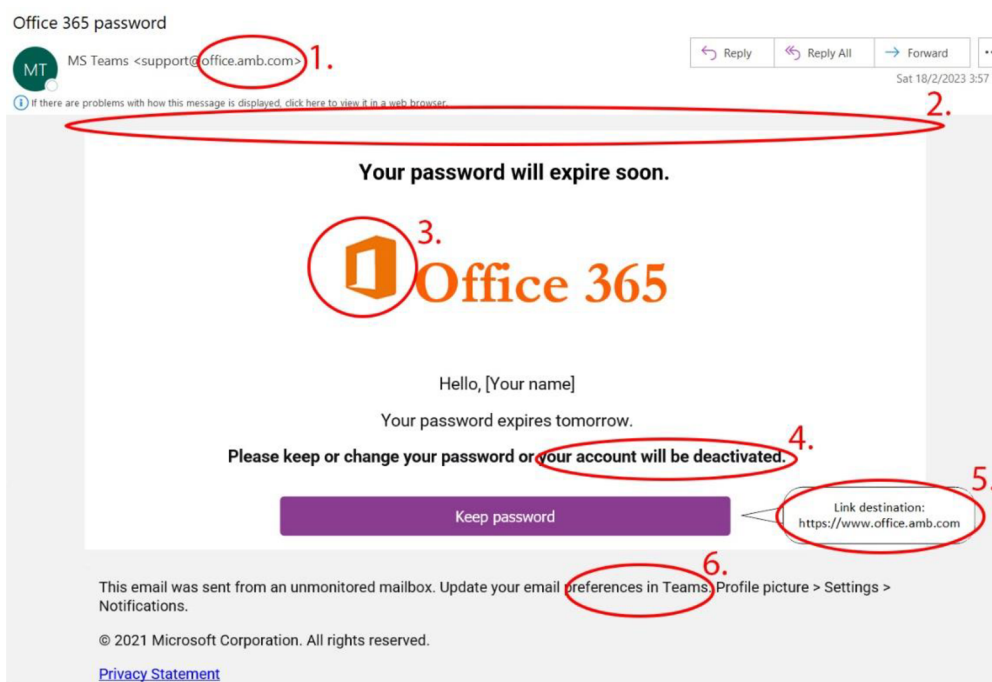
Office 365 password

MT

MS Teams <support@office.amb.com> 1.

Reply  Reply All  Forward

Sat 18/2/2023 3:57

If there are problems with how this message is displayed, click here to view it in a web browser.

2.

Your password will expire soon.

3.

Office 365

Hello, [Your name]

Your password expires tomorrow.

4.

Please keep or change your password or your account will be deactivated.

Keep password

5.

Link destination: https://www.office.amb.com

6.

This email was sent from an unmonitored mailbox. Update your email preferences in Teams. Profile picture > Settings > Notifications.

© 2021 Microsoft Corporation. All rights reserved.

Privacy Statement